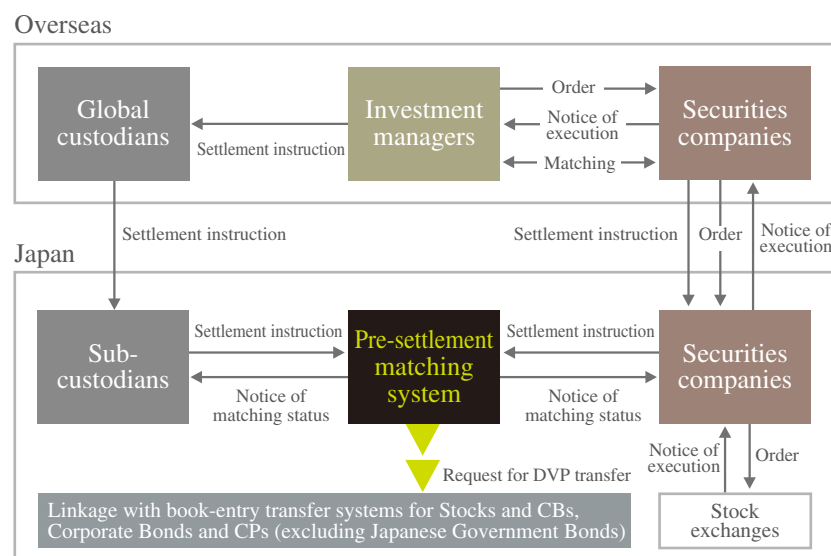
Overseas

Global custodians

Investment managers

Securities companies

Order

Notice of execution

Matching

Settlement instruction

Settlement instruction

Settlement instruction

Order

Notice of execution

Japan

Sub-custodians

Settlement instruction

Notice of matching status

Pre-settlement matching system

Settlement instruction

Notice of matching status

Securities companies

Notice of execution

Order

Request for DVP transfer

Linkage with book-entry transfer systems for Stocks and CBs, Corporate Bonds and CPs (excluding Japanese Government Bonds)

Stock exchanges